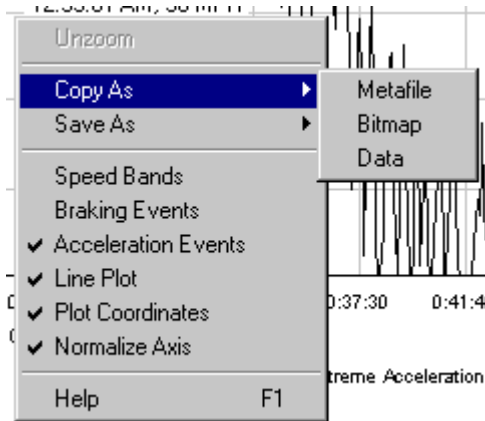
12:33:01 AM, 38 MPH

Unzoom

Copy As

Save As

Speed Bands

Braking Events

✔ Acceleration Events

✔ Line Plot

✔ Plot Coordinates

✔ Normalize Axis

Help F1

Metafile

Bitmap

Data

0:37:30

0:41:4

treme Acceleration